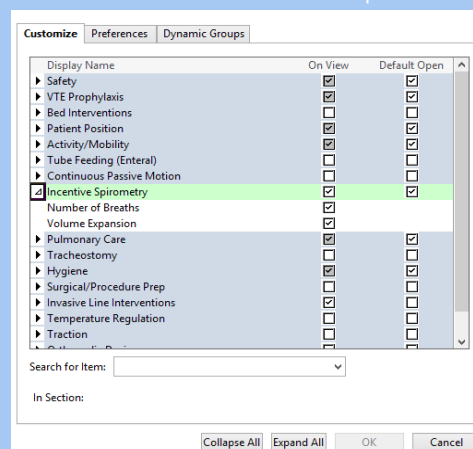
Customize | Preferences | Dynamic Groups

| Display Name | On View | Default Open |
|---|---|---|
| Safety | ☑ | ☑ |
| VTE Prophylaxis | ☑ | ☑ |
| Bed Interventions | ☐ | ☐ |
| Patient Position | ☑ | ☑ |
| Activity/Mobility | ☑ | ☑ |
| Tube Feeding (Enteral) | ☐ | ☐ |
| Continuous Passive Motion | ☐ | ☐ |
| Incentive Spirometry | ☑ | ☑ |
| Number of Breaths | ☑ | |
| Volume Expansion | ☑ | |
| Pulmonary Care | ☑ | ☑ |
| Tracheostomy | ☐ | ☐ |
| Hygiene | ☑ | ☑ |
| Surgical/Procedure Prep | ☐ | ☐ |
| Invasive Line Interventions | ☑ | ☐ |
| Temperature Regulation | ☐ | ☐ |
| Traction | ☐ | ☐ |
| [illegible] | | |

Search for Item:

In Section:

Collapse All | Expand All | OK | Cancel